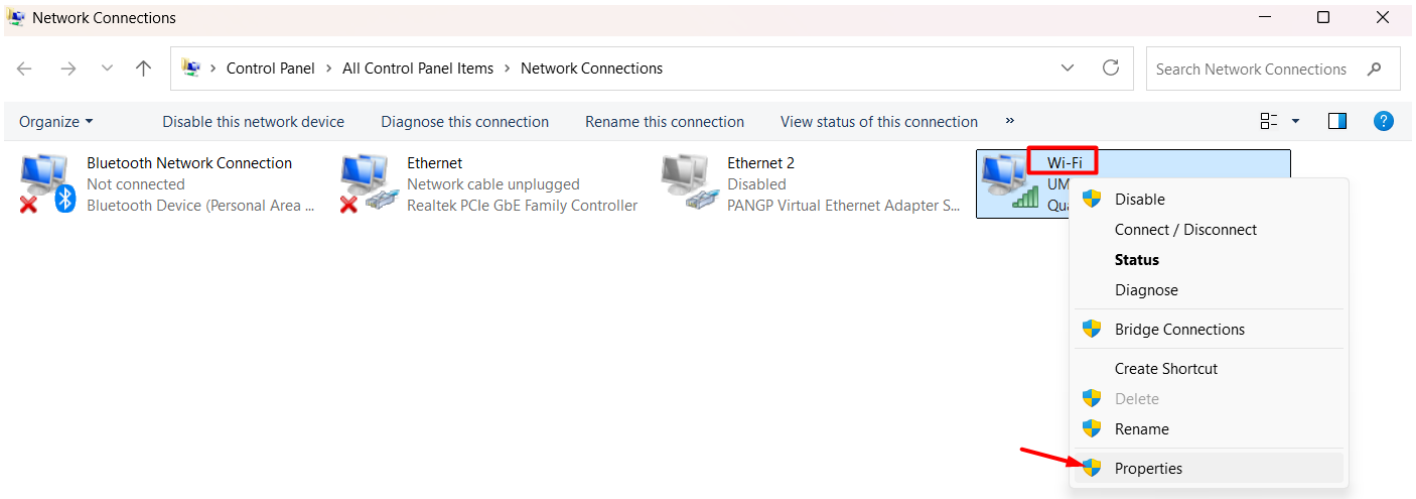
Network Connections

Control Panel > All Control Panel Items > Network Connections

Search Network Connections

Organize ▾ Disable this network device Diagnose this connection Rename this connection View status of this connection »

Bluetooth Network Connection
Not connected
Bluetooth Device (Personal Area ...

Ethernet
Network cable unplugged
Realtek PCIe GbE Family Controller

Ethernet 2
Disabled
PANGP Virtual Ethernet Adapter S...

Wi-Fi
UM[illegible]
Qua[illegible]

Disable
Connect / Disconnect
Status
Diagnose
Bridge Connections
Create Shortcut
Delete
Rename
Properties